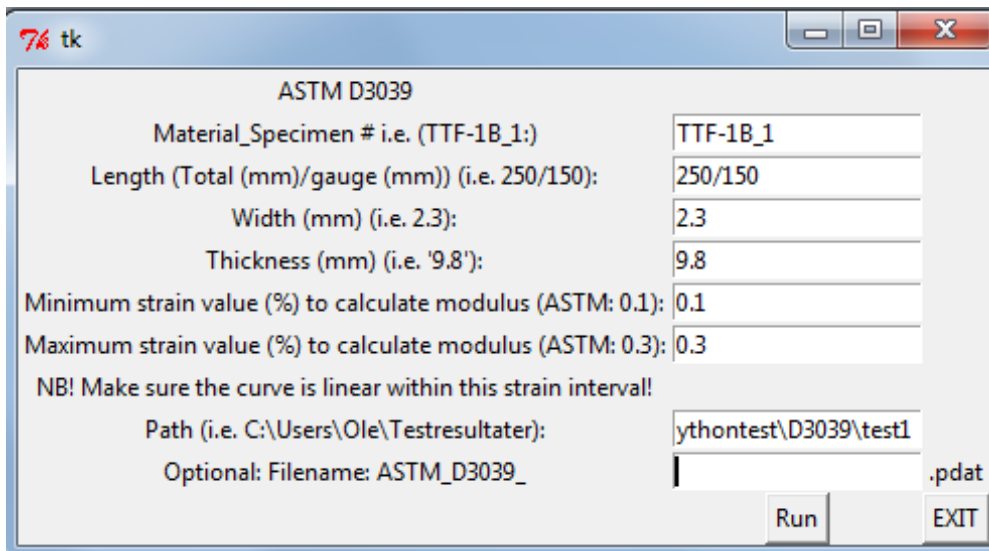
tk

ASTM D3039

Material_Specimen # i.e. (TTF-1B_1:) TTF-1B_1

Length (Total (mm)/gauge (mm)) (i.e. 250/150): 250/150

Width (mm) (i.e. 2.3): 2.3

Thickness (mm) (i.e. '9.8'): 9.8

Minimum strain value (%) to calculate modulus (ASTM: 0.1): 0.1

Maximum strain value (%) to calculate modulus (ASTM: 0.3): 0.3

NB! Make sure the curve is linear within this strain interval!

Path (i.e. C:\Users\Ole\Testresultater): ythontest\D3039\test1

Optional: Filename: ASTM_D3039_ .pdat

Run EXIT